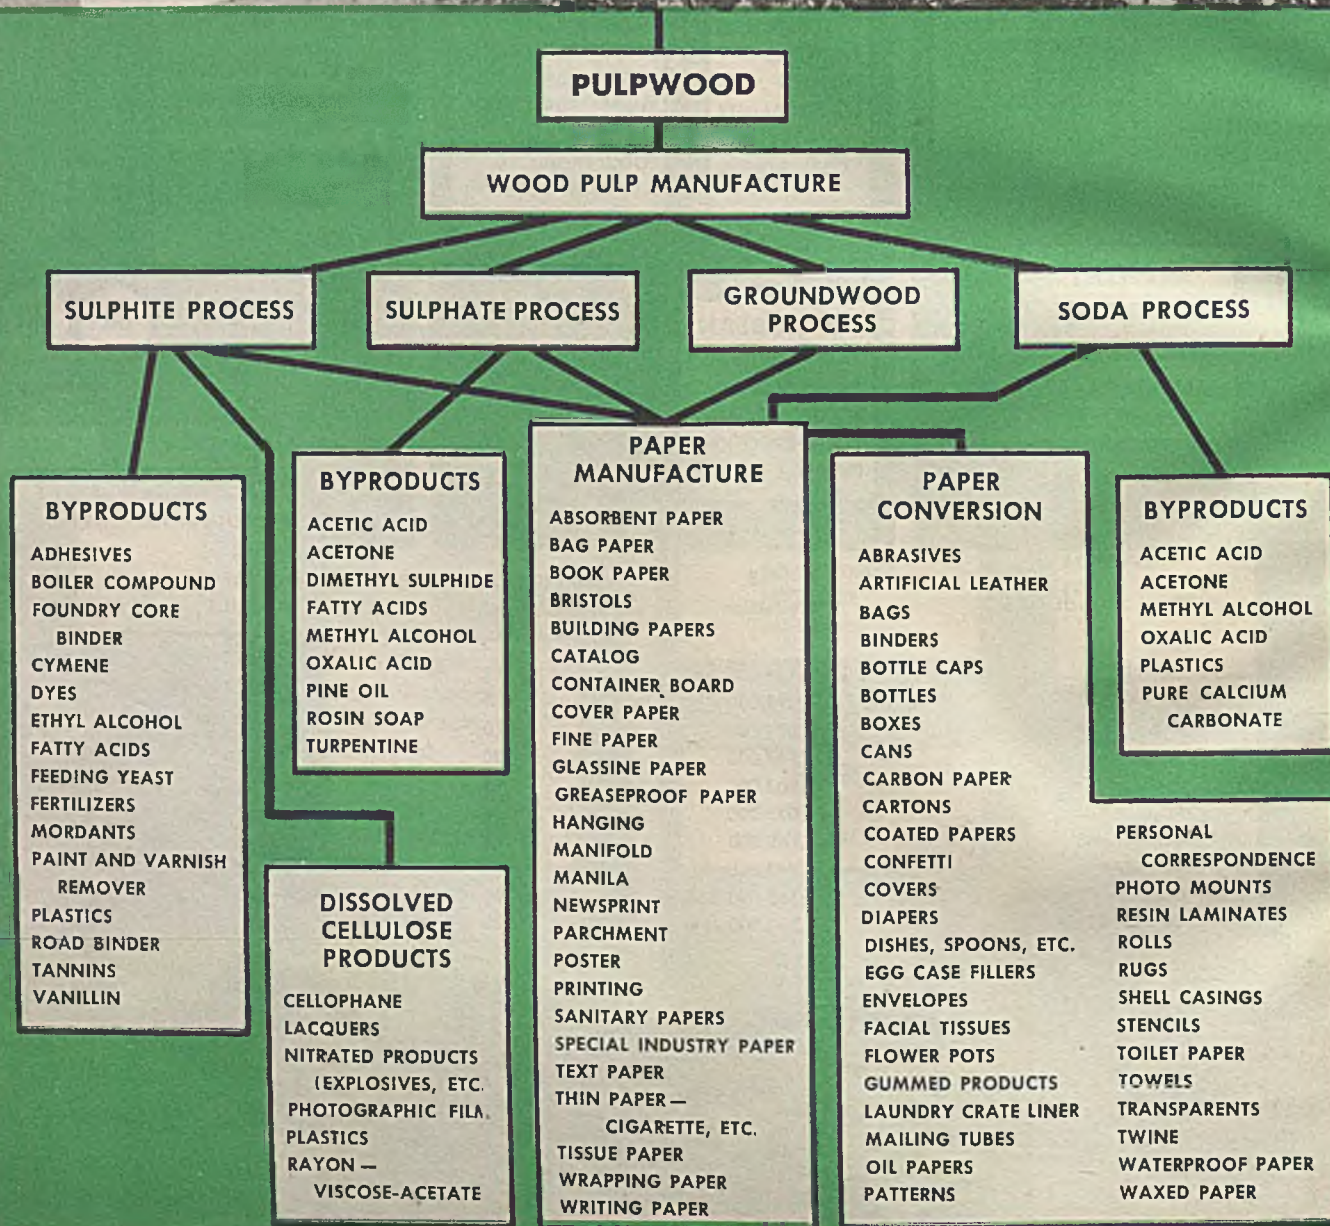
PULPWOOD

WOOD PULP MANUFACTURE

SULPHITE PROCESS

SULPHATE PROCESS

GROUNDWOOD PROCESS

SODA PROCESS

BYPRODUCTS
ADHESIVES
BOILER COMPOUND
FOUNDRY CORE BINDER
CYMENE
DYES
ETHYL ALCOHOL
FATTY ACIDS
FEEDING YEAST
FERTILIZERS
MORDANTS
PAINT AND VARNISH REMOVER
PLASTICS
ROAD BINDER
TANNINS
VANILLIN

BYPRODUCTS
ACETIC ACID
ACETONE
DIMETHYL SULPHIDE
FATTY ACIDS
METHYL ALCOHOL
OXALIC ACID
PINE OIL
ROSIN SOAP
TURPENTINE

DISSOLVED CELLULOSE PRODUCTS
CELLOPHANE
LACQUERS
NITRATED PRODUCTS (EXPLOSIVES, ETC.
PHOTOGRAPHIC FILA
PLASTICS
RAYON — VISCOSE-ACETATE

PAPER MANUFACTURE
ABSORBENT PAPER
BAG PAPER
BOOK PAPER
BRISTOLS
BUILDING PAPERS
CATALOG
CONTAINER BOARD
COVER PAPER
FINE PAPER
GLASSINE PAPER
GREASEPROOF PAPER
HANGING
MANIFOLD
MANILA
NEWSPRINT
PARCHMENT
POSTER
PRINTING
SANITARY PAPERS
SPECIAL INDUSTRY PAPER
TEXT PAPER
THIN PAPER — CIGARETTE, ETC.
TISSUE PAPER
WRAPPING PAPER
WRITING PAPER

PAPER CONVERSION
ABRASIVES
ARTIFICIAL LEATHER
BAGS
BINDERS
BOTTLE CAPS
BOTTLES
BOXES
CANS
CARBON PAPER
CARTONS
COATED PAPERS
CONFETTI
COVERS
DIAPERS
DISHES, SPOONS, ETC.
EGG CASE FILLERS
ENVELOPES
FACIAL TISSUES
FLOWER POTS
GUMMED PRODUCTS
LAUNDRY CRATE LINER
MAILING TUBES
OIL PAPERS
PATTERNS

PERSONAL CORRESPONDENCE
PHOTO MOUNTS
RESIN LAMINATES
ROLLS
RUGS
SHELL CASINGS
STENCILS
TOILET PAPER
TOWELS
TRANSPARENTS
TWINE
WATERPROOF PAPER
WAXED PAPER

BYPRODUCTS
ACETIC ACID
ACETONE
METHYL ALCOHOL
OXALIC ACID
PLASTICS
PURE CALCIUM CARBONATE